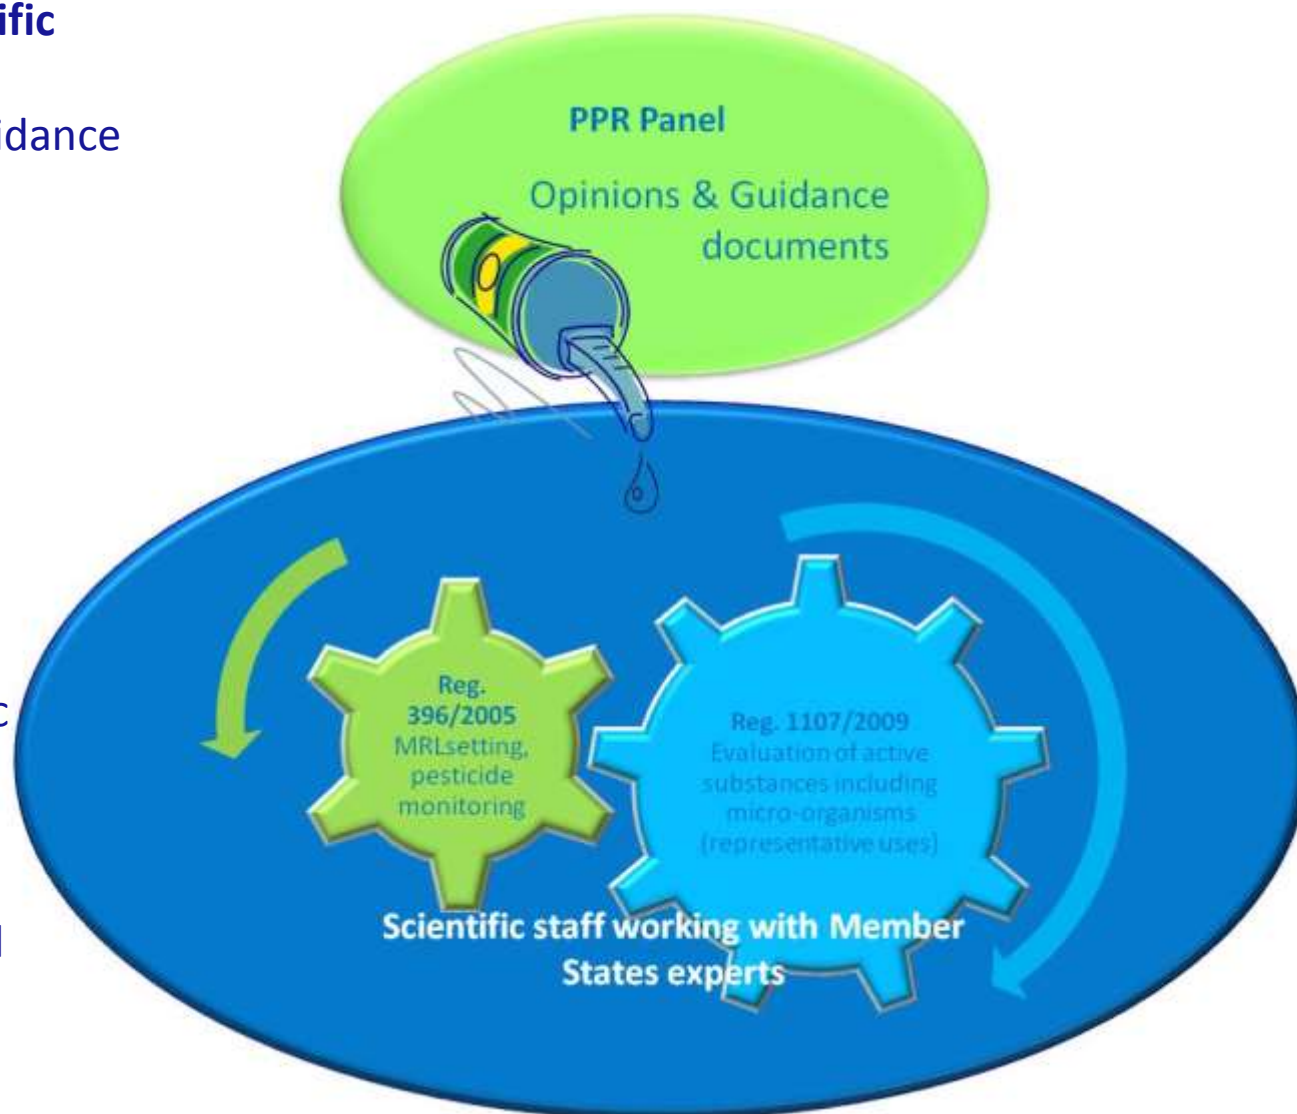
ific

idance

c

l

PPR Panel

Opinions & Guidance documents

Reg. 396/2005 MRLsetting, pesticide monitoring

Reg. 1107/2009 Evaluation of active substances including micro-organisms (representative uses)

Scientific staff working with Member States experts